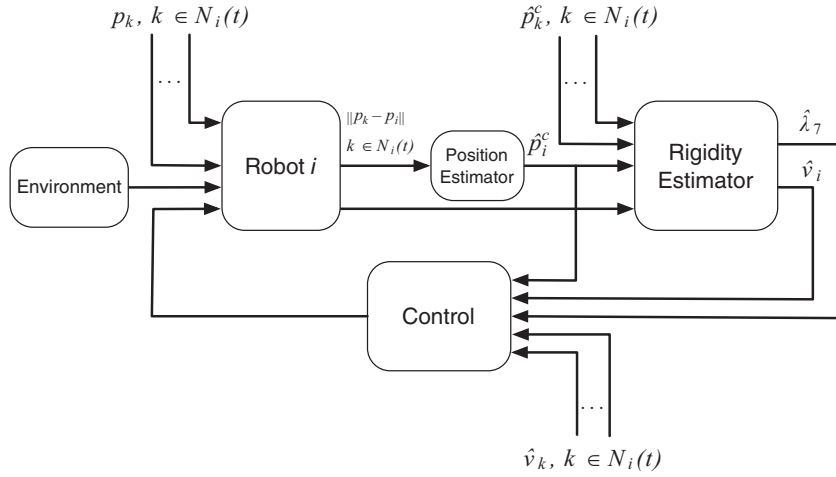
$p_k,\ k \in N_i(t)$

$\ldots$

$\hat{p}_k^c,\ k \in N_i(t)$

$\ldots$

Environment

Robot $i$

$\|p_k - p_i\|$

$k \in N_i(t)$

Position Estimator

$\hat{p}_i^c$

Rigidity Estimator

$\hat{\lambda}_7$

$\hat{v}_i$

Control

$\ldots$

$\hat{v}_k,\ k \in N_i(t)$